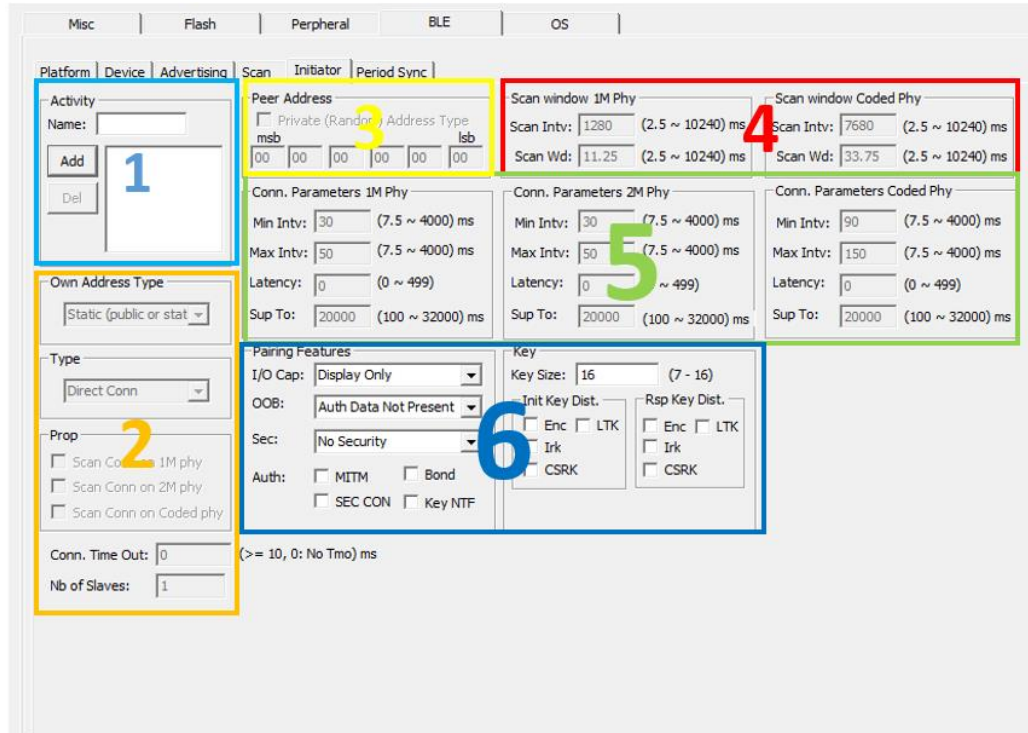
Misc | Flash | Perpheral | BLE | OS

Platform | Device | Advertising | Scan | Initiator | Period Sync

Activity
Name:
Add
Del
1

Own Address Type
Static (public or stat

Type
Direct Conn

Prop
Scan Conn on 1M phy
Scan Conn on 2M phy
Scan Conn on Coded phy
2

Conn. Time Out: 0 (>= 10, 0: No Tmo) ms
Nb of Slaves: 1

Peer Address
Private (Random) Address Type
msb lsb
00 00 00 00 00 00
3

Scan window 1M Phy
Scan Intv: 1280 (2.5 ~ 10240) ms
Scan Wd: 11.25 (2.5 ~ 10240) ms

Scan window Coded Phy
Scan Intv: 7680 (2.5 ~ 10240) ms
Scan Wd: 33.75 (2.5 ~ 10240) ms
4

Conn. Parameters 1M Phy
Min Intv: 30 (7.5 ~ 4000) ms
Max Intv: 50 (7.5 ~ 4000) ms
Latency: 0 (0 ~ 499)
Sup To: 20000 (100 ~ 32000) ms

Conn. Parameters 2M Phy
Min Intv: 30 (7.5 ~ 4000) ms
Max Intv: 50 (7.5 ~ 4000) ms
Latency: 0 (0 ~ 499)
Sup To: 20000 (100 ~ 32000) ms
5

Conn. Parameters Coded Phy
Min Intv: 90 (7.5 ~ 4000) ms
Max Intv: 150 (7.5 ~ 4000) ms
Latency: 0 (0 ~ 499)
Sup To: 20000 (100 ~ 32000) ms

Pairing Features
I/O Cap: Display Only
OOB: Auth Data Not Present
Sec: No Security
Auth: MITM Bond
SEC CON Key NTF

Key
Key Size: 16 (7 - 16)
Init Key Dist.
Enc LTK
Irk
CSRK
Rsp Key Dist.
Enc LTK
Irk
CSRK
6